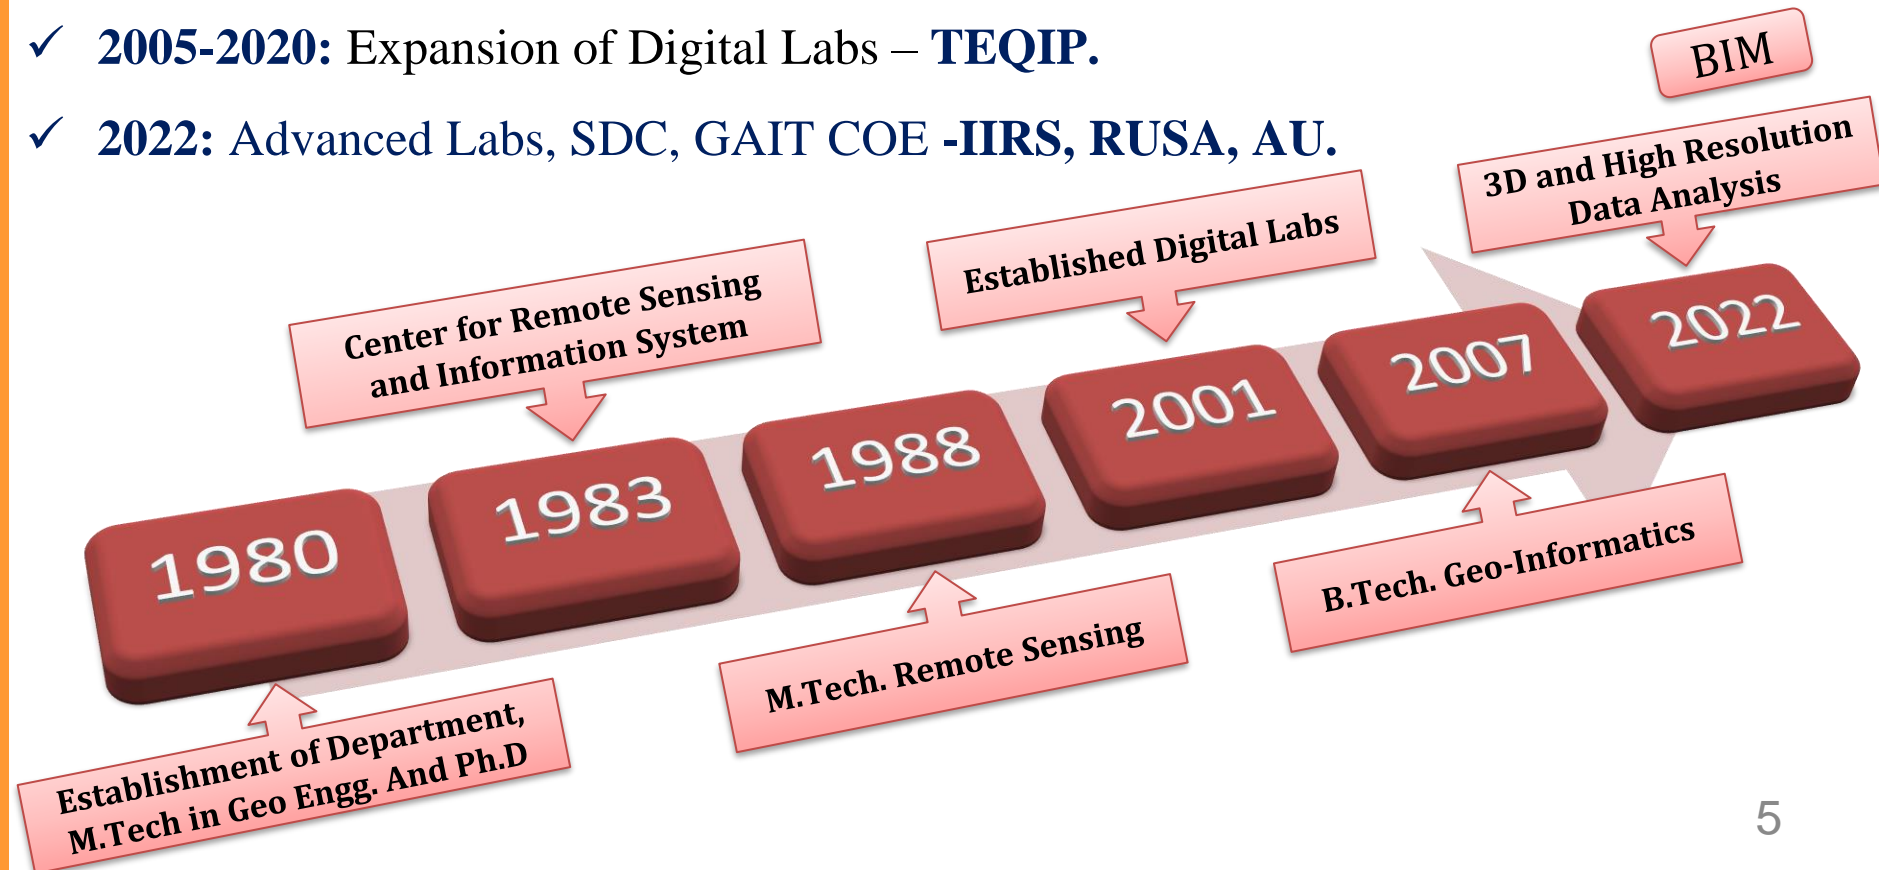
✓ **2005-2020:** Expansion of Digital Labs – **TEQIP.**

✓ **2022:** Advanced Labs, SDC, GAIT COE **-IIRS, RUSA, AU.**

BIM

3D and High Resolution Data Analysis

Established Digital Labs

Center for Remote Sensing and Information System

1980

1983

1988

2001

2007

2022

Establishment of Department, M.Tech in Geo Engg. And Ph.D

M.Tech. Remote Sensing

B.Tech. Geo-Informatics

5